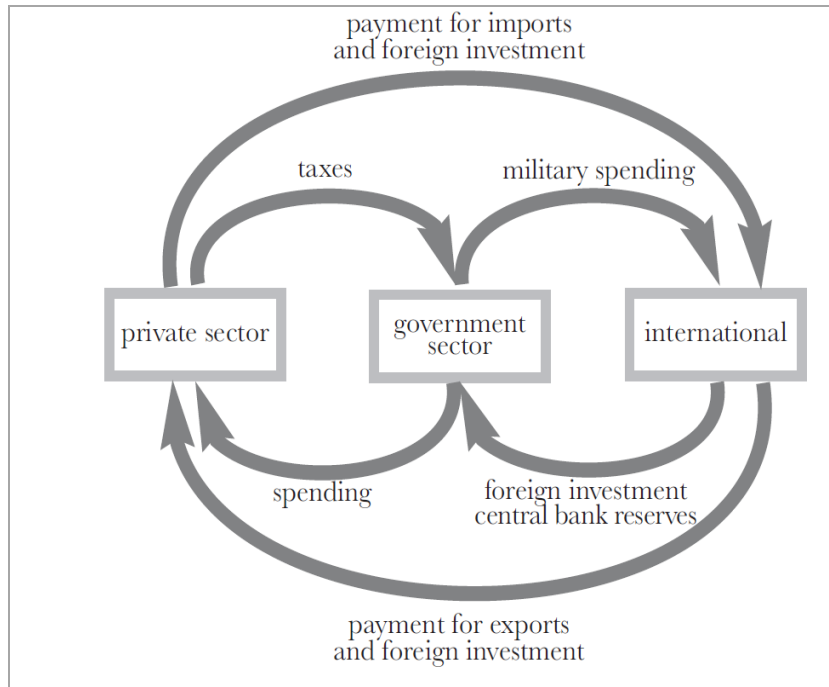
payment for imports and foreign investment

taxes

military spending

private sector

government sector

international

spending

foreign investment central bank reserves

payment for exports and foreign investment